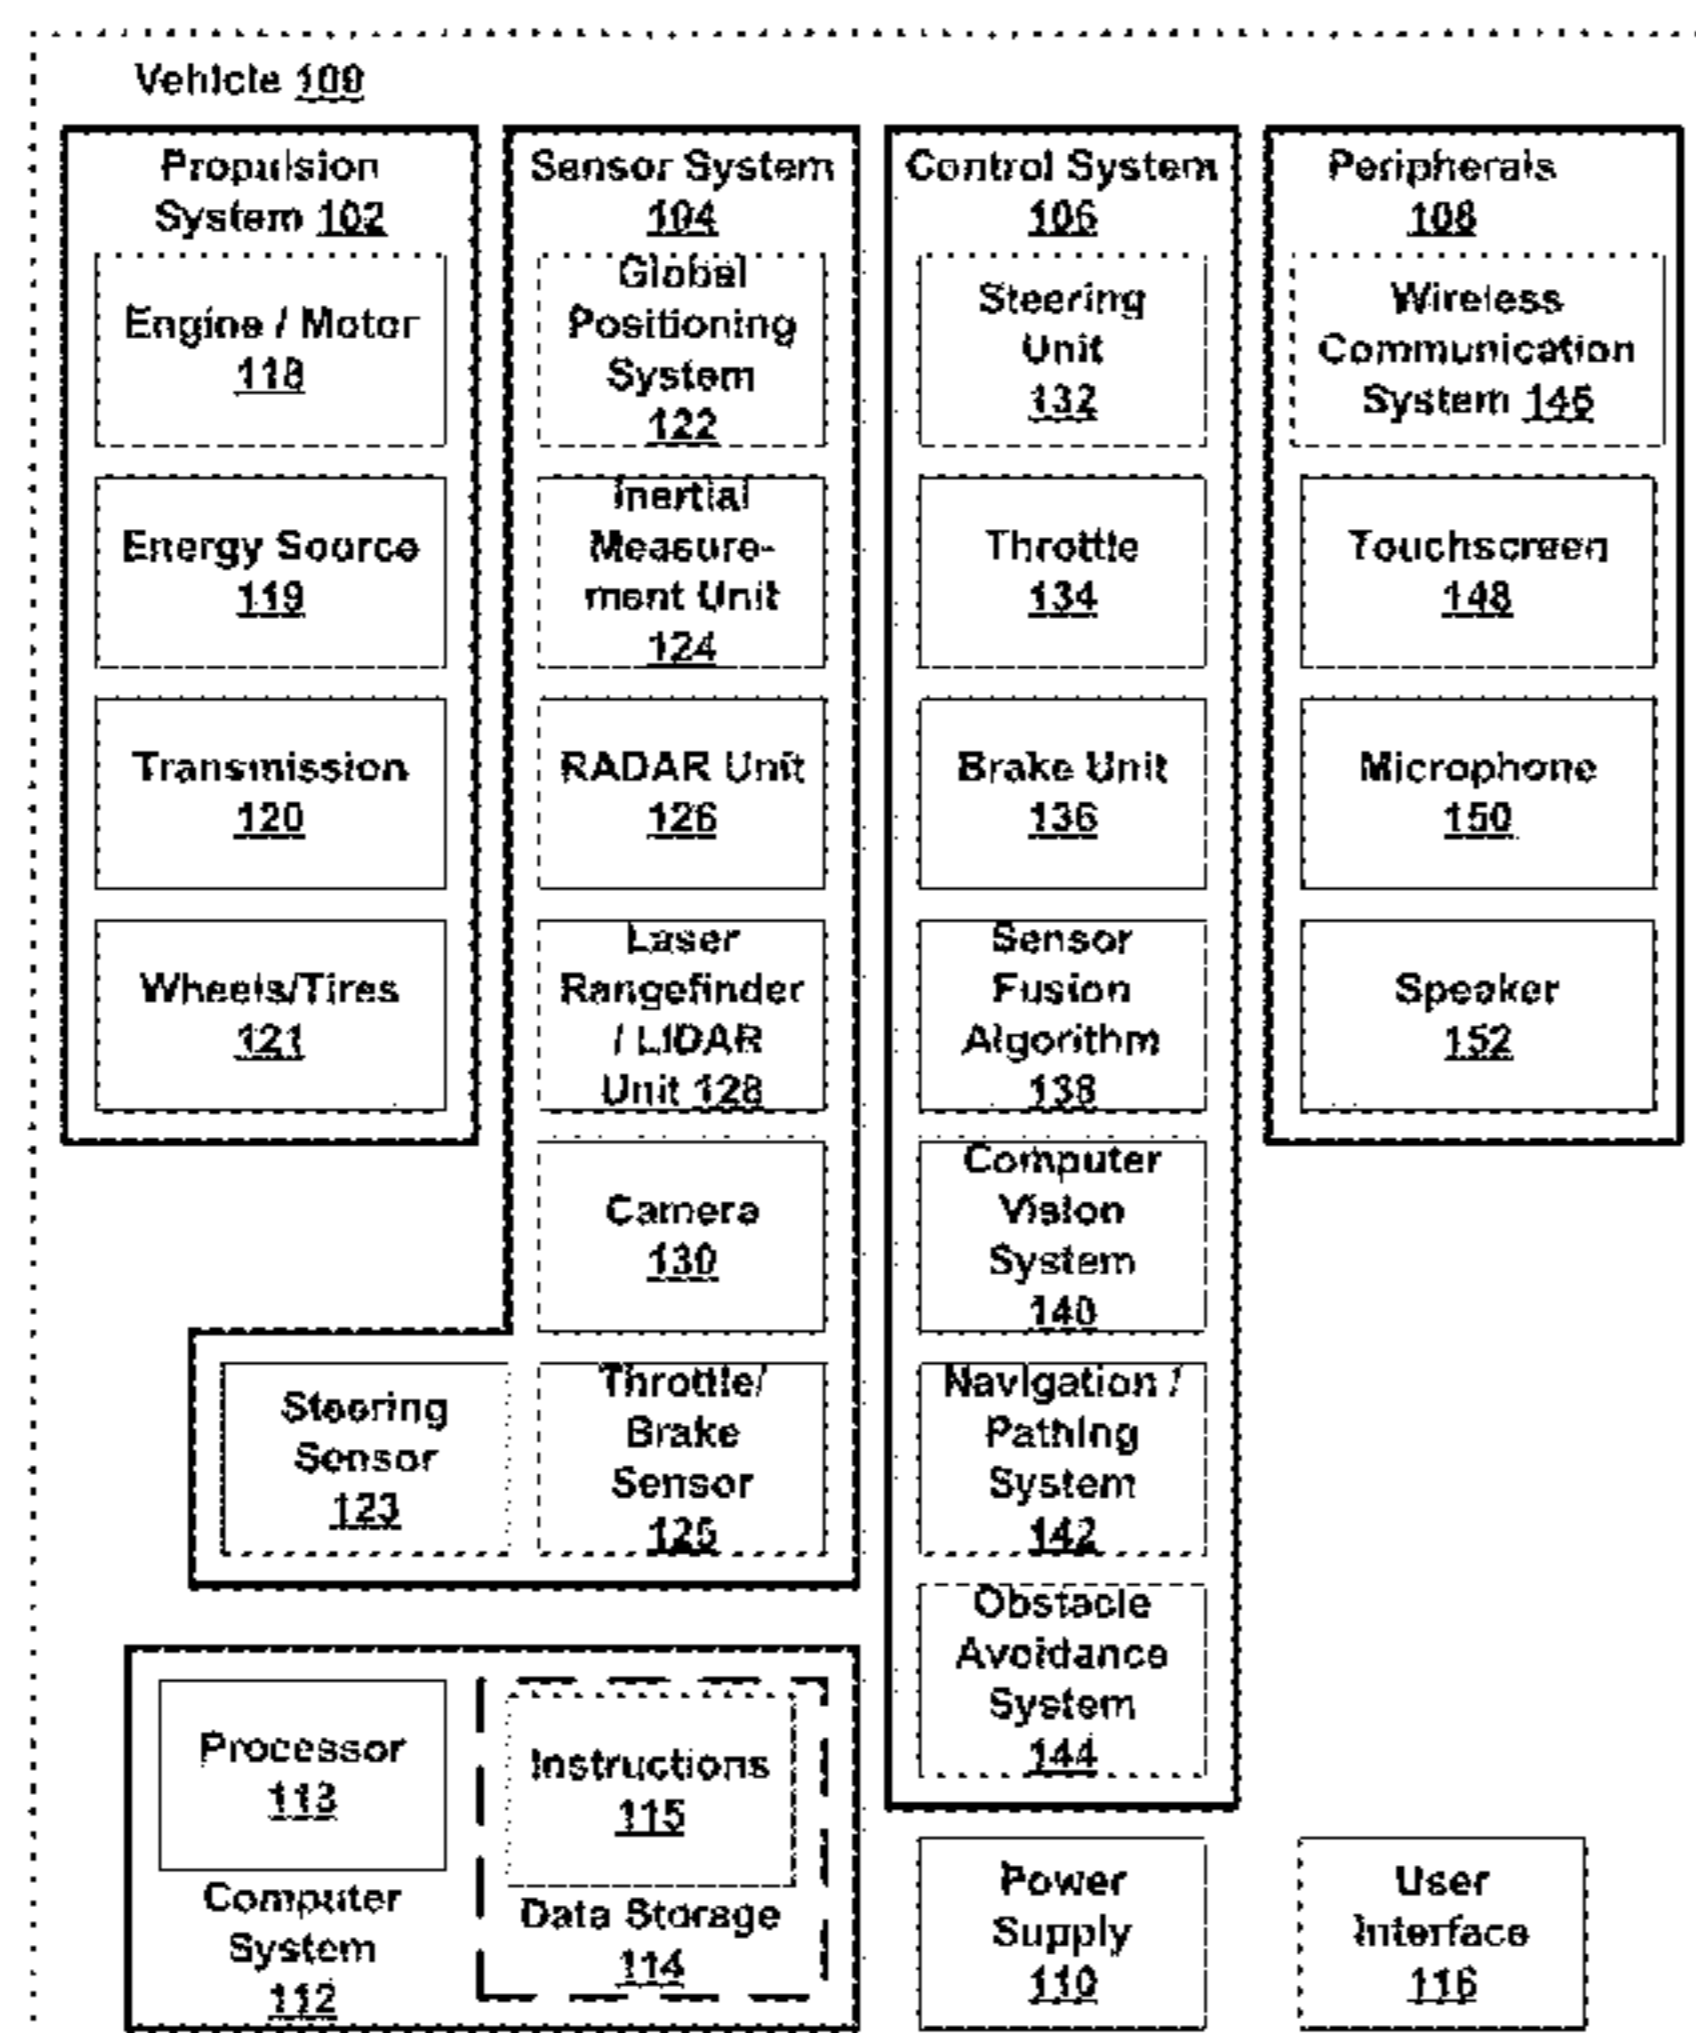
Vehicle 100

Propulsion System 102

Engine / Motor 118

Energy Source 119

Transmission 120

Wheels/Tires 121

Sensor System 104

Global Positioning System 122

Inertial Measurement Unit 124

RADAR Unit 126

Laser Rangefinder / LIDAR Unit 128

Camera 130

Steering Sensor 123

Throttle/ Brake Sensor 125

Control System 106

Steering Unit 132

Throttle 134

Brake Unit 136

Sensor Fusion Algorithm 138

Computer Vision System 140

Navigation / Pathing System 142

Obstacle Avoidance System 144

Peripherals 108

Wireless Communication System 146

Touchscreen 148

Microphone 150

Speaker 152

Processor 113

Instructions 115

Data Storage 114

Computer System 112

Power Supply 110

User Interface 116